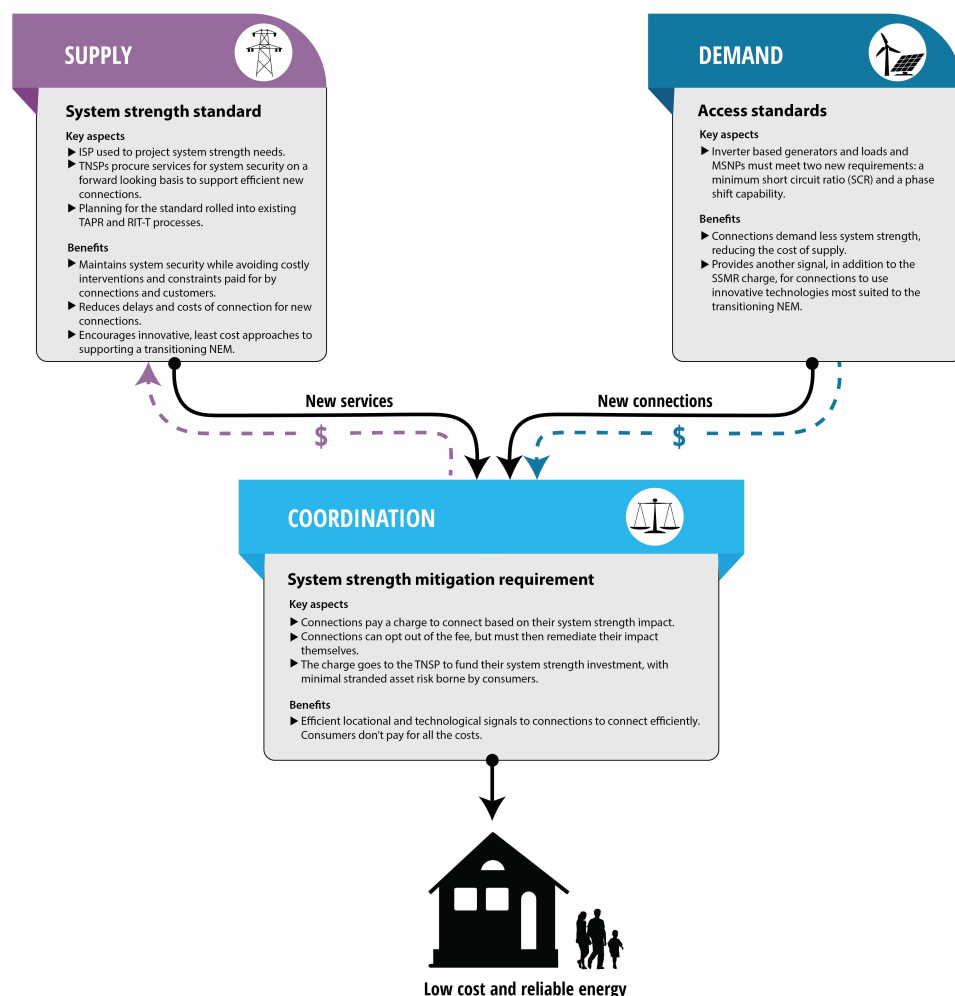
SUPPLY

System strength standard

Key aspects
▶ ISP used to project system strength needs.
▶ TNSPs procure services for system security on a forward looking basis to support efficient new connections.
▶ Planning for the standard rolled into existing TAPR and RIT-T processes.

Benefits
▶ Maintains system security while avoiding costly interventions and constraints paid for by connections and customers.
▶ Reduces delays and costs of connection for new connections.
▶ Encourages innovative, least cost approaches to supporting a transitioning NEM.

DEMAND

Access standards

Key aspects
▶ Inverter based generators and loads and MSNPs must meet two new requirements: a minimum short circuit ratio (SCR) and a phase shift capability.

Benefits
▶ Connections demand less system strength, reducing the cost of supply.
▶ Provides another signal, in addition to the SSMR charge, for connections to use innovative technologies most suited to the transitioning NEM.

New services

$

New connections

$

COORDINATION

System strength mitigation requirement

Key aspects
▶ Connections pay a charge to connect based on their system strength impact.
▶ Connections can opt out of the fee, but must then remediate their impact themselves.
▶ The charge goes to the TNSP to fund their system strength investment, with minimal stranded asset risk borne by consumers.

Benefits
▶ Efficient locational and technological signals to connections to connect efficiently. Consumers don't pay for all the costs.

Low cost and reliable energy